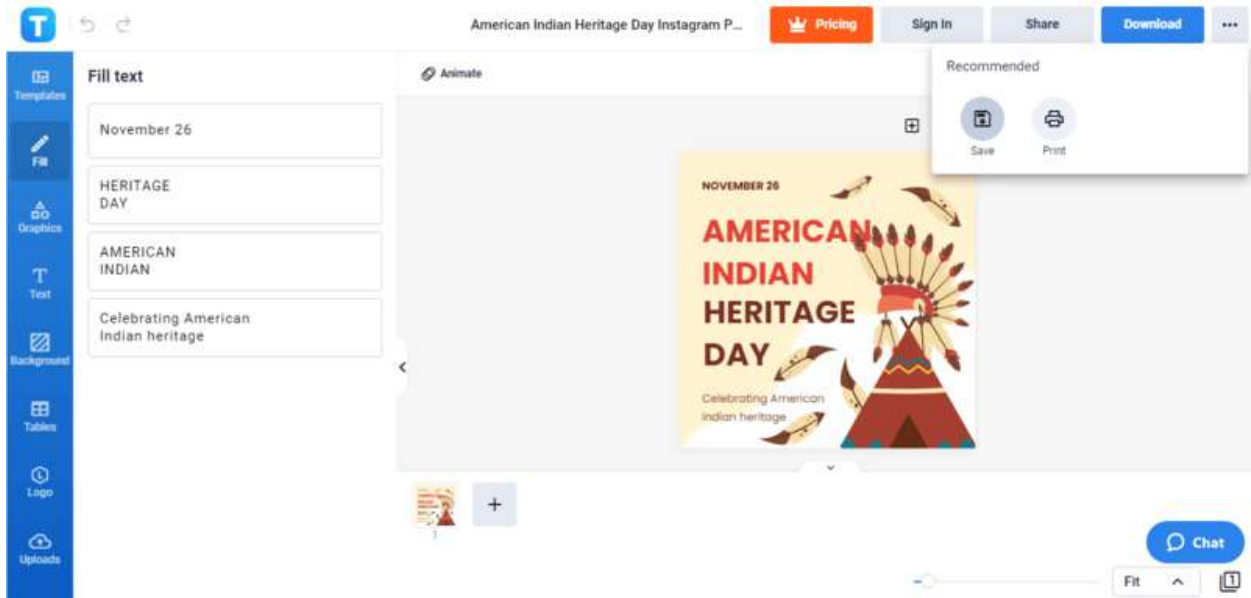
American Indian Heritage Day Instagram P...

Pricing

Sign In

Share

Download

...

Templates

Fill

Graphics

Text

Background

Tables

Logo

Uploads

Fill text

November 26

HERITAGE
DAY

AMERICAN
INDIAN

Celebrating American
Indian heritage

Animate

Recommended

Save

Print

NOVEMBER 26

AMERICAN
INDIAN
HERITAGE
DAY

Celebrating American
Indian heritage

1

+

Chat

Fit